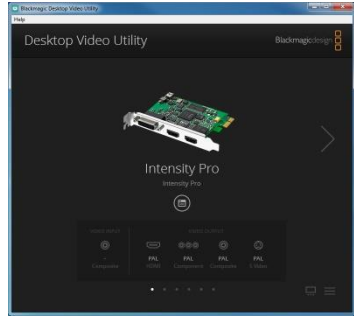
Blackmagic Desktop Video Utility

Help

Desktop Video Utility

Blackmagicdesign

Intensity Pro

Intensity Pro

VIDEO INPUT

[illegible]
Composite

VIDEO OUTPUT

PAL
HDMI

PAL
Component

PAL
Composite

PAL
S-Video